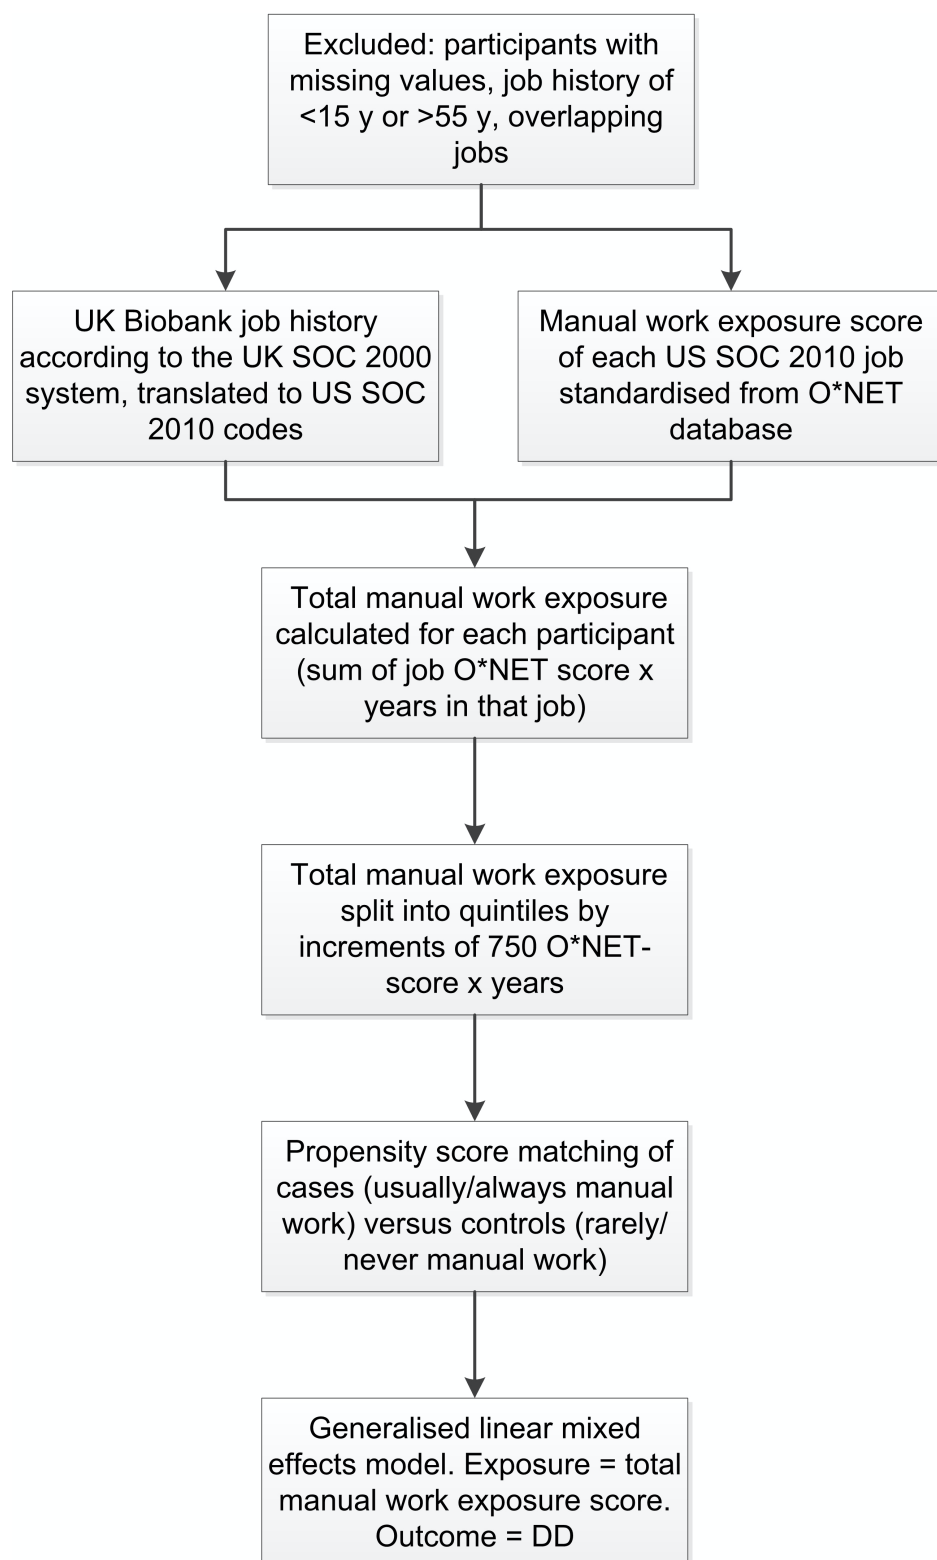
Excluded: participants with missing values, job history of <15 y or >55 y, overlapping jobs

UK Biobank job history according to the UK SOC 2000 system, translated to US SOC 2010 codes

Manual work exposure score of each US SOC 2010 job standardised from O*NET database

Total manual work exposure calculated for each participant (sum of job O*NET score x years in that job)

Total manual work exposure split into quintiles by increments of 750 O*NET-score x years

Propensity score matching of cases (usually/always manual work) versus controls (rarely/never manual work)

Generalised linear mixed effects model. Exposure = total manual work exposure score. Outcome = DD